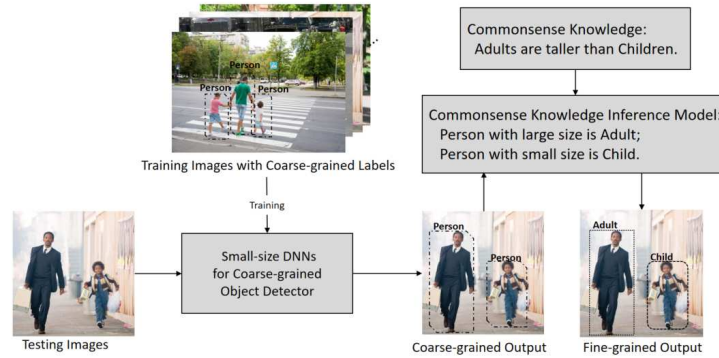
Commonsense Knowledge:
Adults are taller than Children.

Person

Person

Person

Commonsense Knowledge Inference Model:
Person with large size is Adult;
Person with small size is Child.

Training Images with Coarse-grained Labels

Training

Small-size DNNs for Coarse-grained Object Detector

Person

Person

Adult

Child

Testing Images

Coarse-grained Output

Fine-grained Output